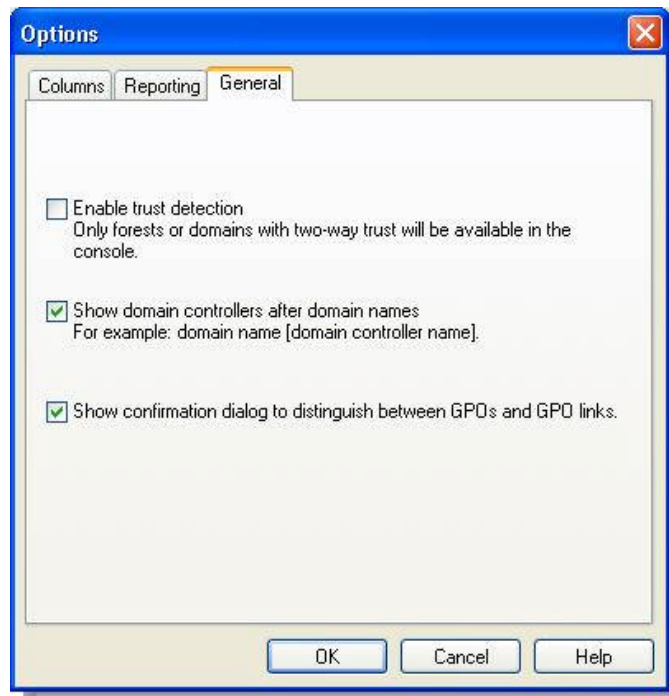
Options

Columns | Reporting | General

Enable trust detection
Only forests or domains with two-way trust will be available in the console.

Show domain controllers after domain names
For example: domain name [domain controller name].

Show confirmation dialog to distinguish between GPOs and GPO links.

OK | Cancel | Help